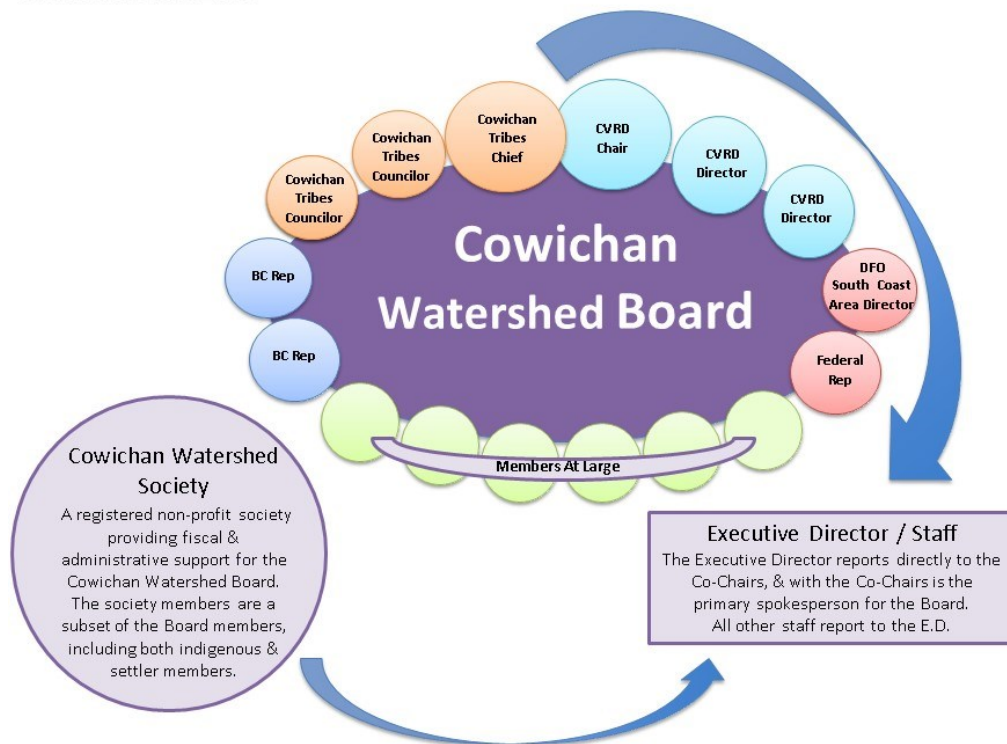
Cowichan Tribes Councilor

Cowichan Tribes Councilor

Cowichan Tribes Chief

CVRD Chair

CVRD Director

CVRD Director

DFO South Coast Area Director

Federal Rep

BC Rep

BC Rep

Cowichan Watershed Board

Members At Large

Cowichan Watershed Society

A registered non-profit society providing fiscal & administrative support for the Cowichan Watershed Board. The society members are a subset of the Board members, including both indigenous & settler members.

Executive Director / Staff

The Executive Director reports directly to the Co-Chairs, & with the Co-Chairs is the primary spokesperson for the Board. All other staff report to the E.D.